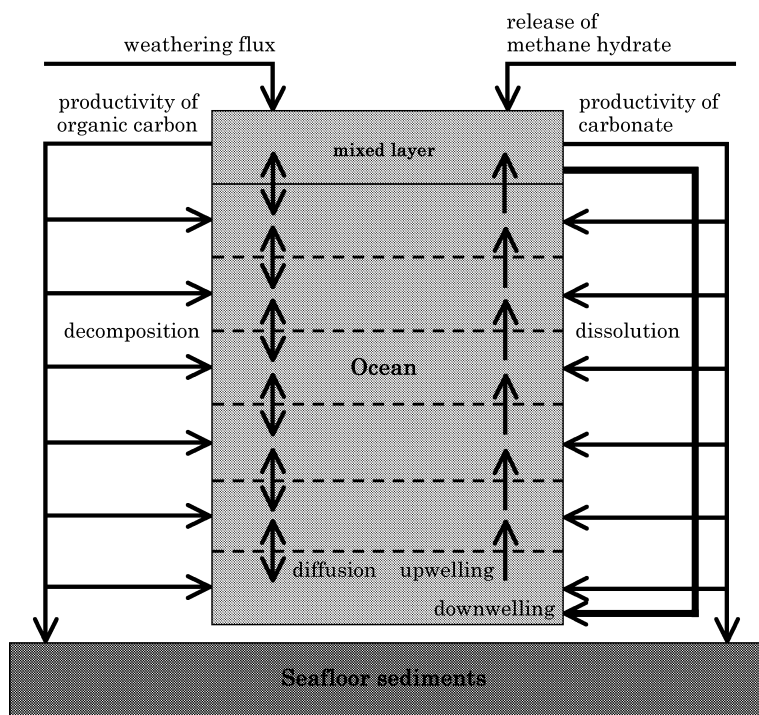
weathering flux

release of methane hydrate

productivity of organic carbon

productivity of carbonate

mixed layer

decomposition

Ocean

dissolution

diffusion

upwelling

downwelling

Seafloor sediments